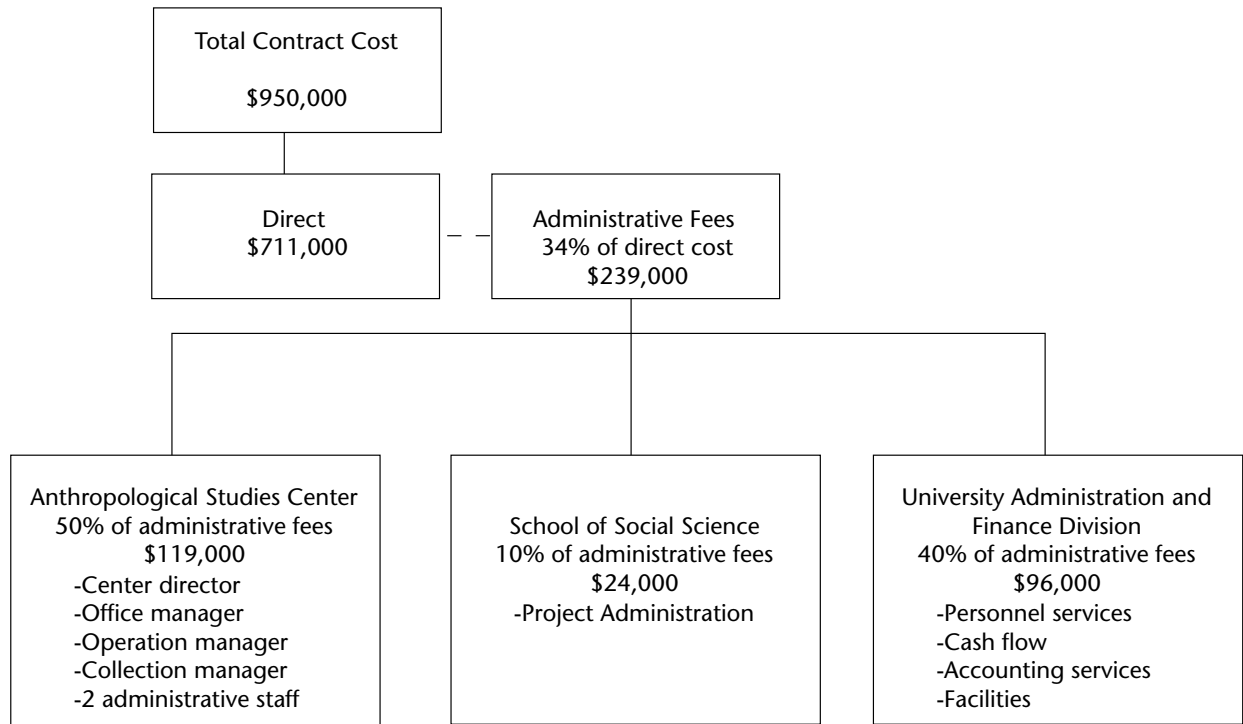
Total Contract Cost

$950,000

Direct
$711,000

Administrative Fees
34% of direct cost
$239,000

Anthropological Studies Center
50% of administrative fees
$119,000
-Center director
-Office manager
-Operation manager
-Collection manager
-2 administrative staff

School of Social Science
10% of administrative fees
$24,000
-Project Administration

University Administration and Finance Division
40% of administrative fees
$96,000
-Personnel services
-Cash flow
-Accounting services
-Facilities